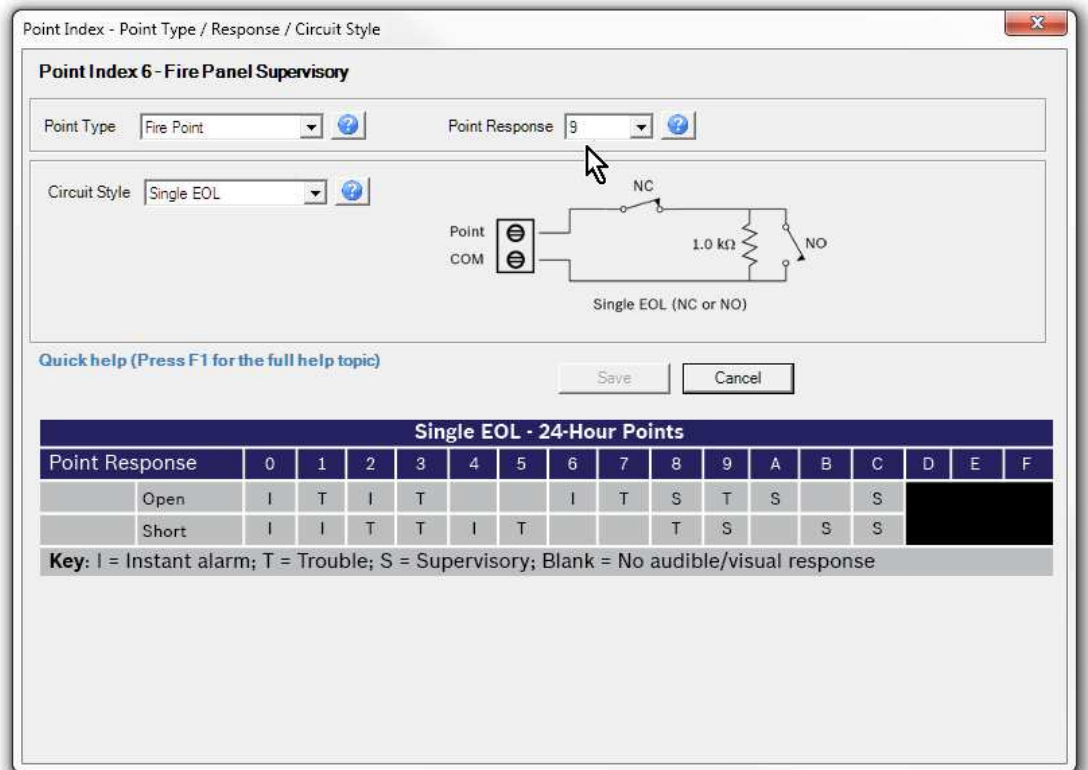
Point Index - Point Type / Response / Circuit Style

Point Index 6 - Fire Panel Supervisory

Point Type Fire Point

Point Response 9

Circuit Style Single EOL

NC

Point

COM

1.0 kΩ

NO

Single EOL (NC or NO)

Quick help (Press F1 for the full help topic)

Save Cancel

Single EOL - 24-Hour Points

| Point Response | | 0 | 1 | 2 | 3 | 4 | 5 | 6 | 7 | 8 | 9 | A | B | C | D | E | F |
|---|---|---|---|---|---|---|---|---|---|---|---|---|---|---|---|---|---|
| | Open | I | T | I | T | | | I | T | S | T | S | | S | | | |
| | Short | I | I | T | T | I | T | | | T | S | | S | S | | | |

Key: I = Instant alarm; T = Trouble; S = Supervisory; Blank = No audible/visual response